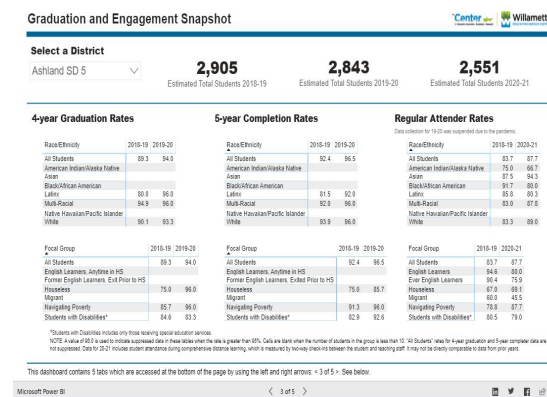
Graduation and Engagement Snapshot

Center | Willamett

Select a District

Ashland SD 5

2,905
Estimated Total Students 2018-19

2,843
Estimated Total Students 2019-20

2,551
Estimated Total Students 2020-21

4-year Graduation Rates

| Race/Ethnicity | 2018-19 | 2019-20 |
|---|---|---|
| All Students | 89.3 | 94.0 |
| American Indian/Alaska Native | | |
| Asian | | |
| Black/African American | | |
| Latinx | 80.0 | 96.0 |
| Multi-Racial | 94.9 | 96.0 |
| Native Hawaiian/Pacific Islander | | |
| White | 90.1 | 93.3 |

| Focal Group | 2018-19 | 2019-20 |
|---|---|---|
| All Students | 89.3 | 94.0 |
| English Learners, Anytime in HS | | |
| Former English Learners, Exit Prior to HS | | |
| Houseless | 75.0 | 96.0 |
| Migrant | | |
| Navigating Poverty | 85.7 | 96.0 |
| Students with Disabilities* | 84.6 | 83.3 |

5-year Completion Rates

| Race/Ethnicity | 2018-19 | 2019-20 |
|---|---|---|
| All Students | 92.4 | 96.5 |
| American Indian/Alaska Native | | |
| Asian | | |
| Black/African American | | |
| Latinx | 81.5 | 92.0 |
| Multi-Racial | 92.0 | 96.0 |
| Native Hawaiian/Pacific Islander | | |
| White | 93.9 | 96.0 |

| Focal Group | 2018-19 | 2019-20 |
|---|---|---|
| All Students | 92.4 | 96.5 |
| English Learners, Anytime in HS | | |
| Former English Learners, Exited Prior to HS | | |
| Houseless | 75.0 | 85.7 |
| Migrant | | |
| Navigating Poverty | 91.3 | 96.0 |
| Students with Disabilities* | 82.9 | 92.6 |

Regular Attender Rates

Data collection for 19-20 was suspended due to the pandemic.

| Race/Ethnicity | 2018-19 | 2020-21 |
|---|---|---|
| All Students | 83.7 | 87.7 |
| American Indian/Alaska Native | 75.0 | 66.7 |
| Asian | 87.5 | 94.3 |
| Black/African American | 91.7 | 80.0 |
| Latinx | 85.8 | 80.3 |
| Multi-Racial | 83.0 | 87.8 |
| Native Hawaiian/Pacific Islander | | |
| White | 83.3 | 89.0 |

| Focal Group | 2018-19 | 2020-21 |
|---|---|---|
| All Students | 83.7 | 87.7 |
| English Learners | 94.6 | 80.0 |
| Ever English Learners | 90.4 | 73.9 |
| Houseless | 67.0 | 69.1 |
| Migrant | 60.0 | 45.5 |
| Navigating Poverty | 78.8 | 87.7 |
| Students with Disabilities* | 80.5 | 79.0 |

*Students with Disabilities includes only those receiving special education services.

NOTE: A value of 95.0 is used to indicate suppressed data in these tables when the rate is greater than 95%. Cells are blank when the number of students in the group is less than 10. "All Students" rates for 4-year graduation and 5-year completer data are not suppressed. Data for 20-21 includes student attendance during comprehensive distance learning, which is measured by two-way check-ins between the student and teaching staff. It may not be directly comparable to data from prior years.

This dashboard contains 5 tabs which are accessed at the bottom of the page by using the left and right arrows: < 3 of 5 >. See below.

Microsoft Power BI

< 3 of 5 >